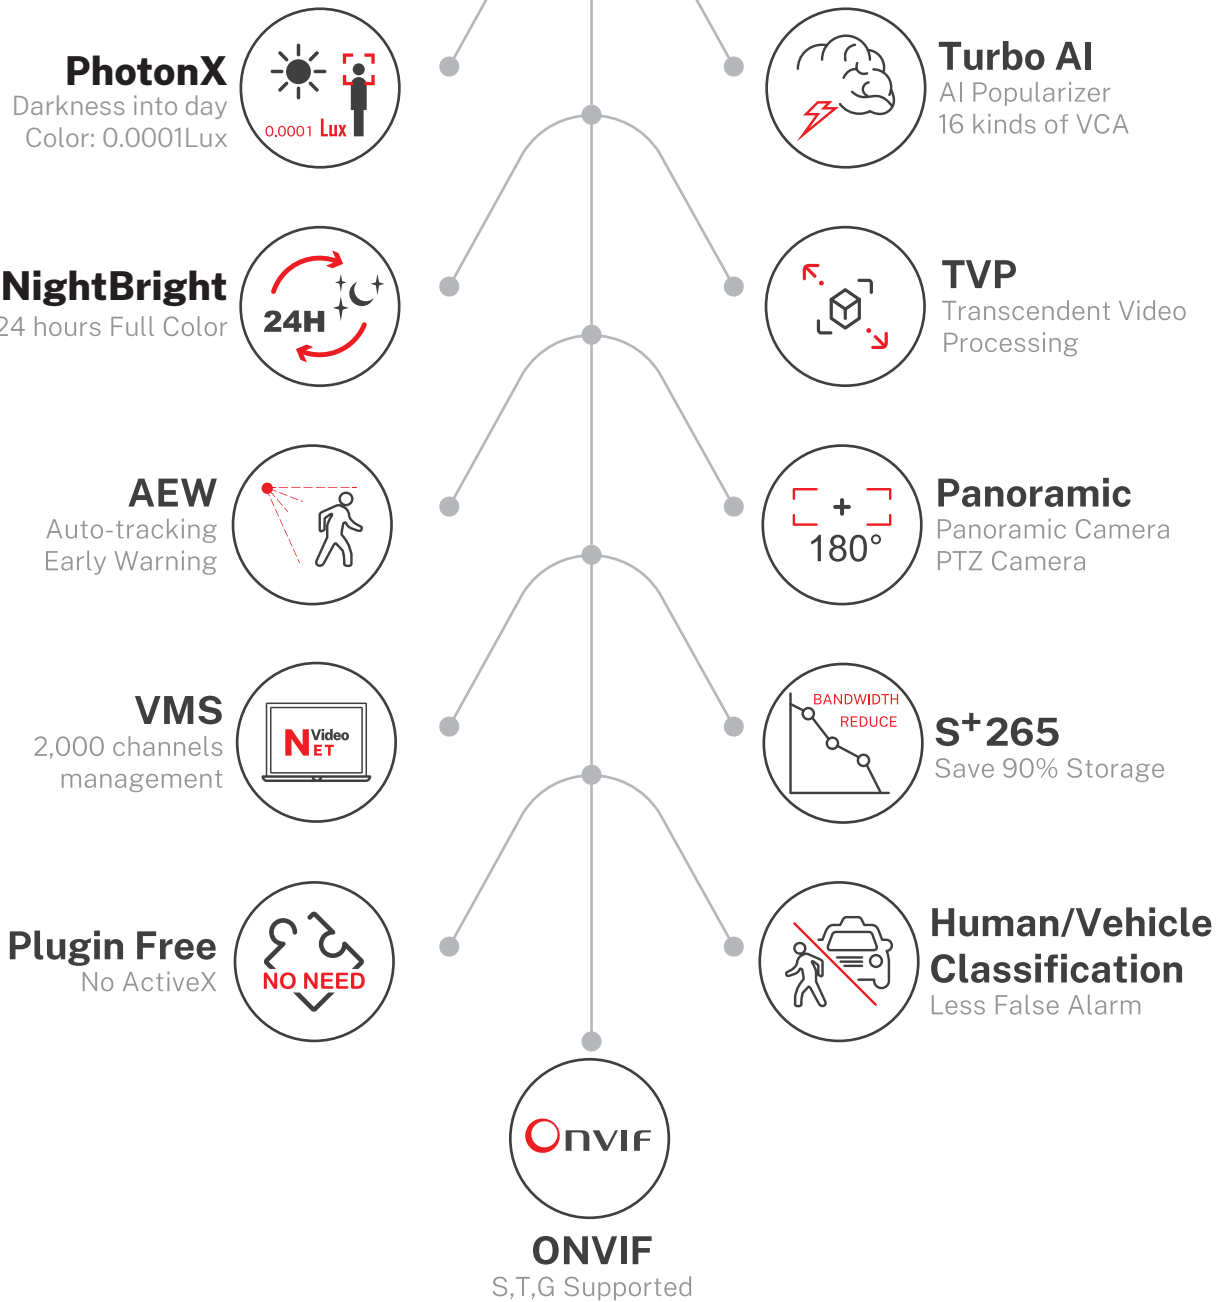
PhotonX
Darkness into day
Color: 0.0001Lux

0.0001 Lux

Turbo AI
AI Popularizer
16 kinds of VCA

NightBright
24 hours Full Color

24H

TVP
Transcendent Video Processing

AEW
Auto-tracking
Early Warning

Panoramic
Panoramic Camera
PTZ Camera

180°

VMS
2,000 channels management

NVideo ET

BANDWIDTH
REDUCE

S$^+$265
Save 90% Storage

Plugin Free
No ActiveX

NO NEED

Human/Vehicle Classification
Less False Alarm

Onvif

ONVIF
S,T,G Supported